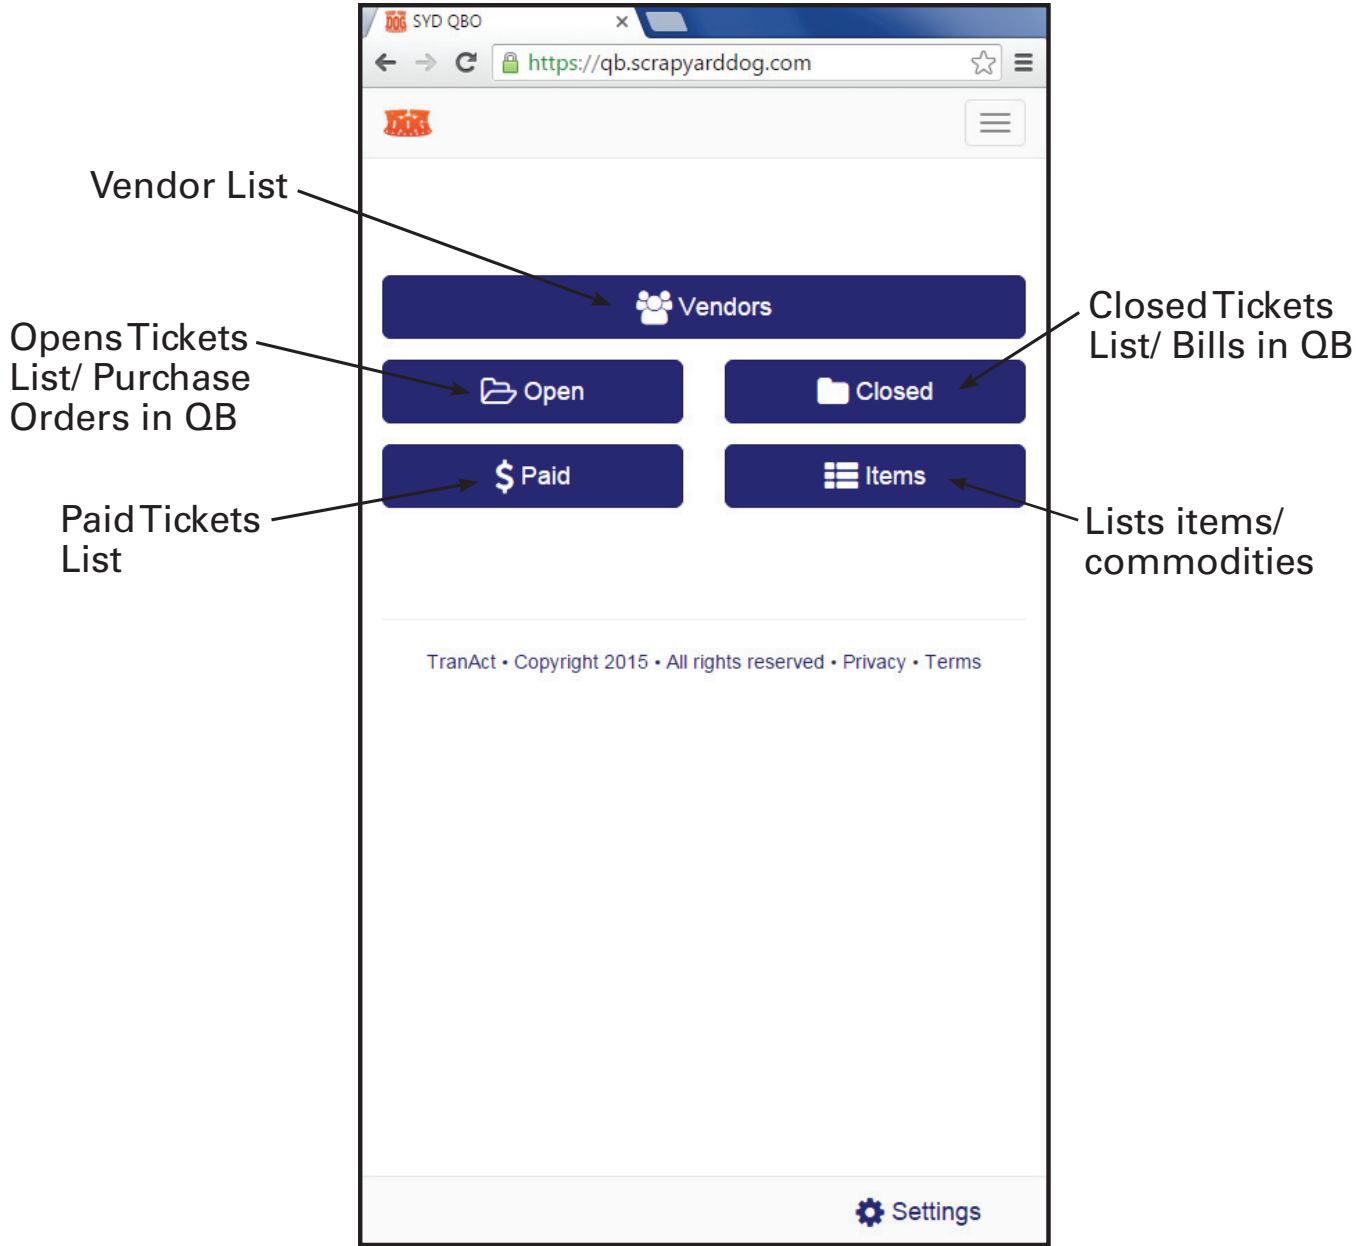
SYD QBO

https://qb.scrapyarddog.com

Vendor List

Vendors

Opens Tickets List/ Purchase Orders in QB

Open

Closed

Closed Tickets List/ Bills in QB

Paid Tickets List

$ Paid

Items

Lists items/ commodities

TranAct • Copyright 2015 • All rights reserved • Privacy • Terms

Settings